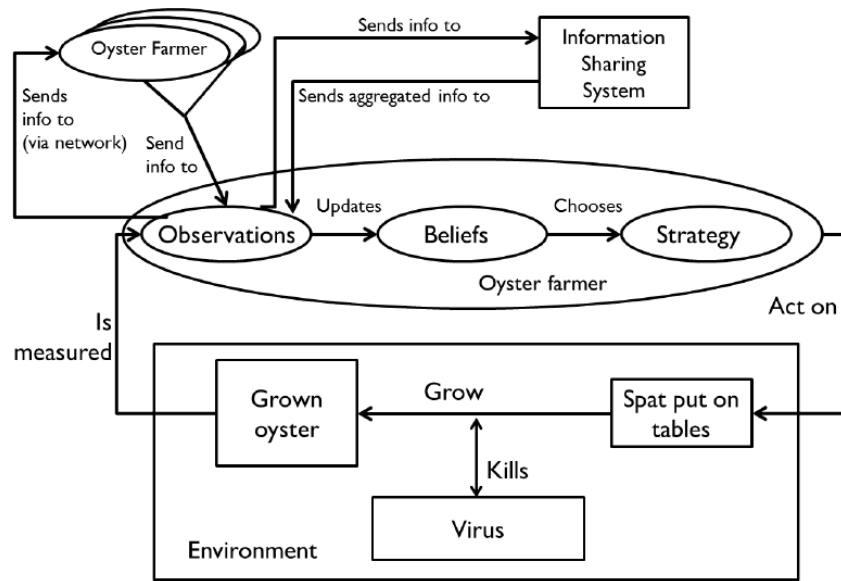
Oyster Farmer

Sends info to

Information Sharing System

Sends info to (via network)

Send info to

Sends aggregated info to

Updates

Chooses

Observations

Beliefs

Strategy

Oyster farmer

Act on

Is measured

Grown oyster

Grow

Spat put on tables

Kills

Virus

Environment